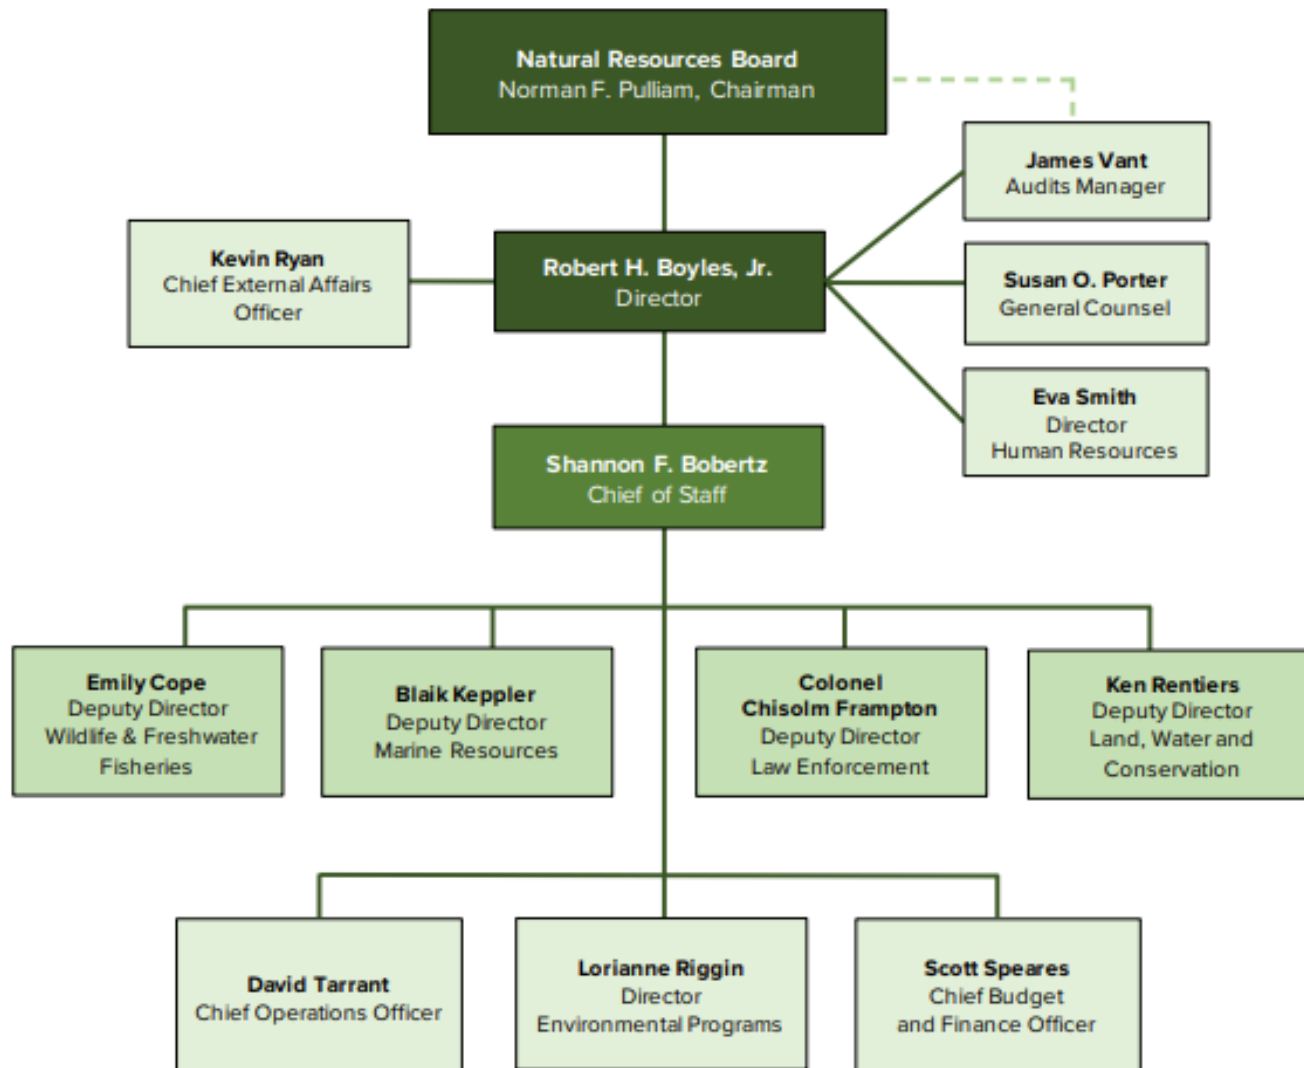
Natural Resources Board
Norman F. Pulliam, Chairman

James Vant
Audits Manager

Kevin Ryan
Chief External Affairs Officer

Robert H. Boyles, Jr.
Director

Susan O. Porter
General Counsel

Eva Smith
Director
Human Resources

Shannon F. Bobertz
Chief of Staff

Emily Cope
Deputy Director
Wildlife & Freshwater Fisheries

Blaik Keppler
Deputy Director
Marine Resources

Colonel
Chisolm Frampton
Deputy Director
Law Enforcement

Ken Rentiers
Deputy Director
Land, Water and Conservation

David Tarrant
Chief Operations Officer

Lorianne Riggin
Director
Environmental Programs

Scott Speares
Chief Budget and Finance Officer